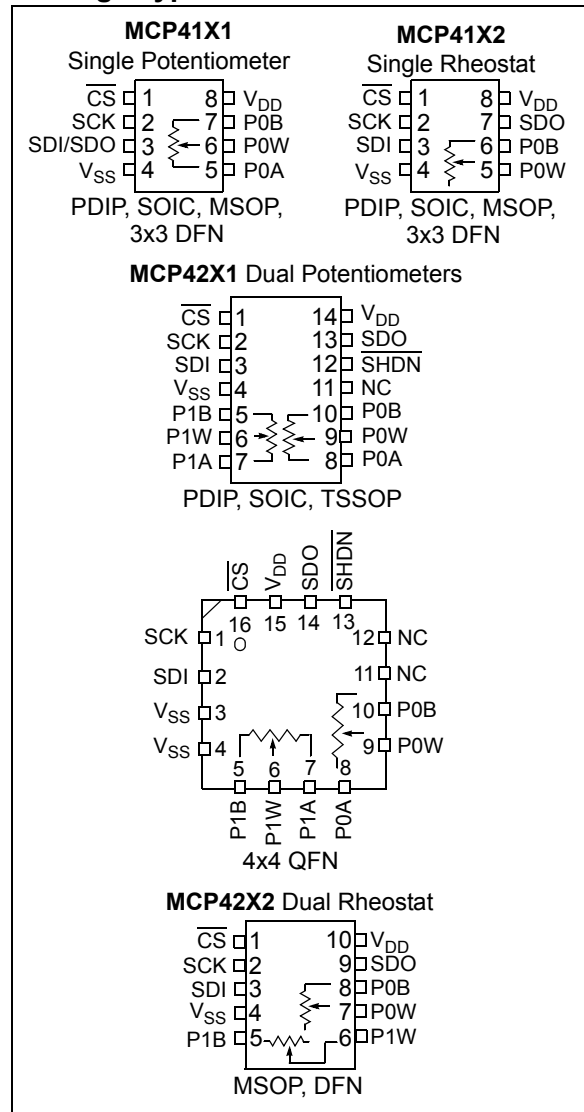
MCP41X1
Single Potentiometer

$\overline{CS}$ 1
SCK 2
SDI/SDO 3
$V_{SS}$ 4
8 $V_{DD}$
7 P0B
6 P0W
5 P0A

PDIP, SOIC, MSOP, 3x3 DFN

MCP41X2
Single Rheostat

$\overline{CS}$ 1
SCK 2
SDI 3
$V_{SS}$ 4
8 $V_{DD}$
7 SDO
6 P0B
5 P0W

PDIP, SOIC, MSOP, 3x3 DFN

MCP42X1 Dual Potentiometers

$\overline{CS}$ 1
SCK 2
SDI 3
$V_{SS}$ 4
P1B 5
P1W 6
P1A 7
14 $V_{DD}$
13 SDO
12 $\overline{SHDN}$
11 NC
10 P0B
9 P0W
8 P0A

PDIP, SOIC, TSSOP

$\overline{CS}$ $V_{DD}$ SDO $\overline{SHDN}$
16 15 14 13
SCK 1
SDI 2
$V_{SS}$ 3
$V_{SS}$ 4
12 NC
11 NC
10 P0B
9 P0W
5 6 7 8
P1B P1W P1A P0A

4x4 QFN

MCP42X2 Dual Rheostat

$\overline{CS}$ 1
SCK 2
SDI 3
$V_{SS}$ 4
P1B 5
10 $V_{DD}$
9 SDO
8 P0B
7 P0W
6 P1W

MSOP, DFN